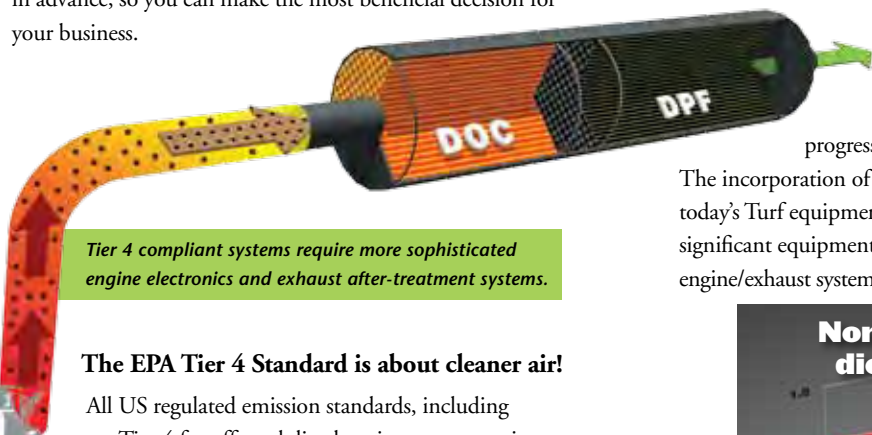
in advance, so you can make the most beneficial decision for your business.

DOC

DPF

progress

The incorporation of today's Turf equipmen significant equipment engine/exhaust system

Tier 4 compliant systems require more sophisticated engine electronics and exhaust after-treatment systems.

The EPA Tier 4 Standard is about cleaner air!

All US regulated emission standards, including

Nor
die

1.0

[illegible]